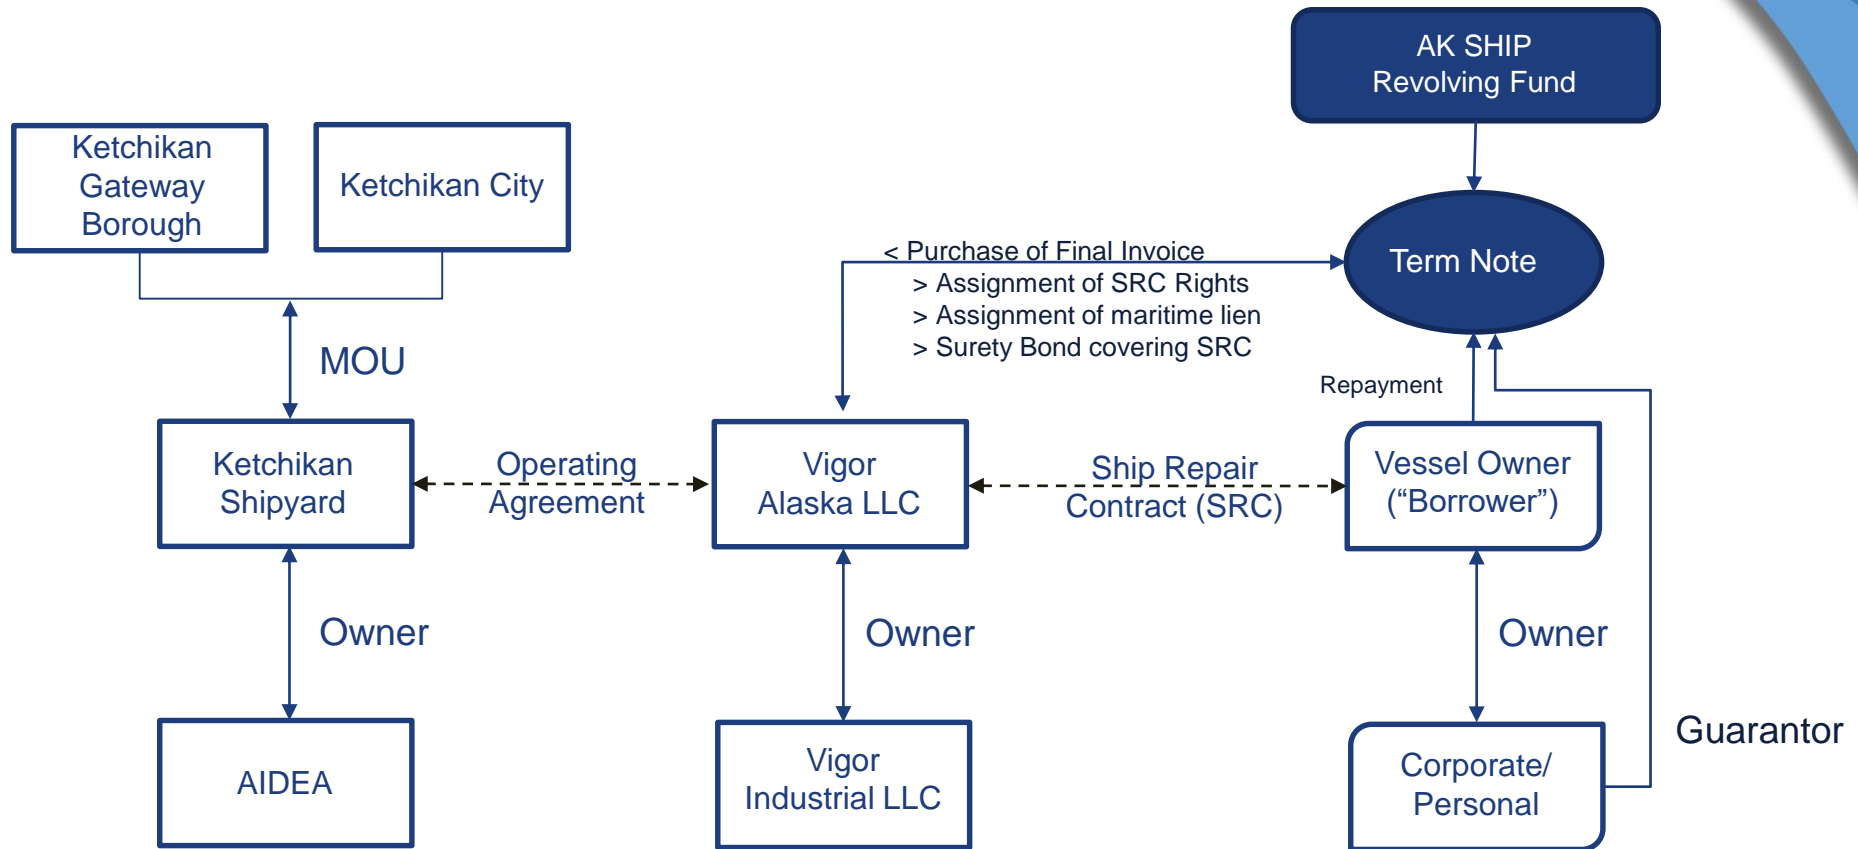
AK SHIP
Revolving Fund

Ketchikan Gateway Borough

Ketchikan City

< Purchase of Final Invoice
> Assignment of SRC Rights
> Assignment of maritime lien
> Surety Bond covering SRC

Term Note

MOU

Repayment

Ketchikan Shipyard

Operating Agreement

Vigor Alaska LLC

Ship Repair Contract (SRC)

Vessel Owner (“Borrower”)

Owner

Owner

Owner

Guarantor

AIDEA

Vigor Industrial LLC

Corporate/ Personal